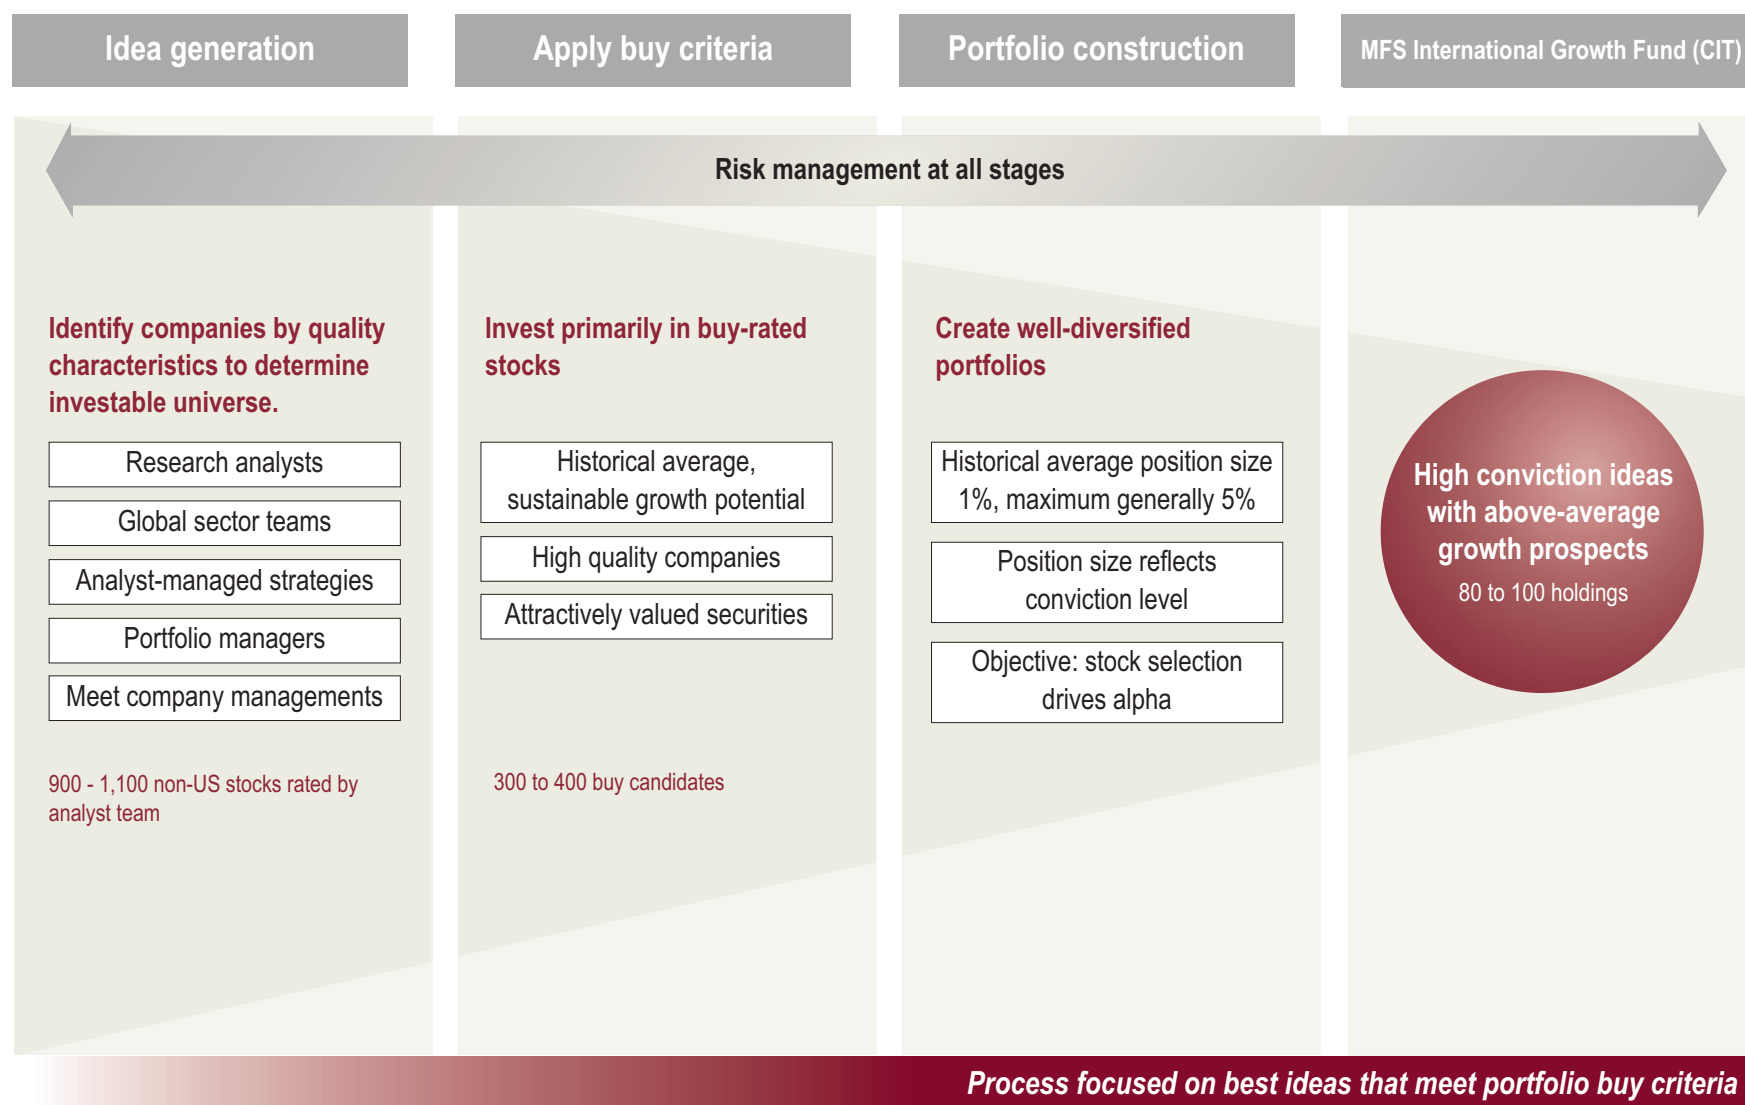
Idea generation

Apply buy criteria

Portfolio construction

MFS International Growth Fund (CIT)

Risk management at all stages

Identify companies by quality characteristics to determine investable universe.

Research analysts

Global sector teams

Analyst-managed strategies

Portfolio managers

Meet company managements

900 - 1,100 non-US stocks rated by analyst team

Invest primarily in buy-rated stocks

Historical average, sustainable growth potential

High quality companies

Attractively valued securities

300 to 400 buy candidates

Create well-diversified portfolios

Historical average position size 1%, maximum generally 5%

Position size reflects conviction level

Objective: stock selection drives alpha

High conviction ideas with above-average growth prospects

80 to 100 holdings

Process focused on best ideas that meet portfolio buy criteria